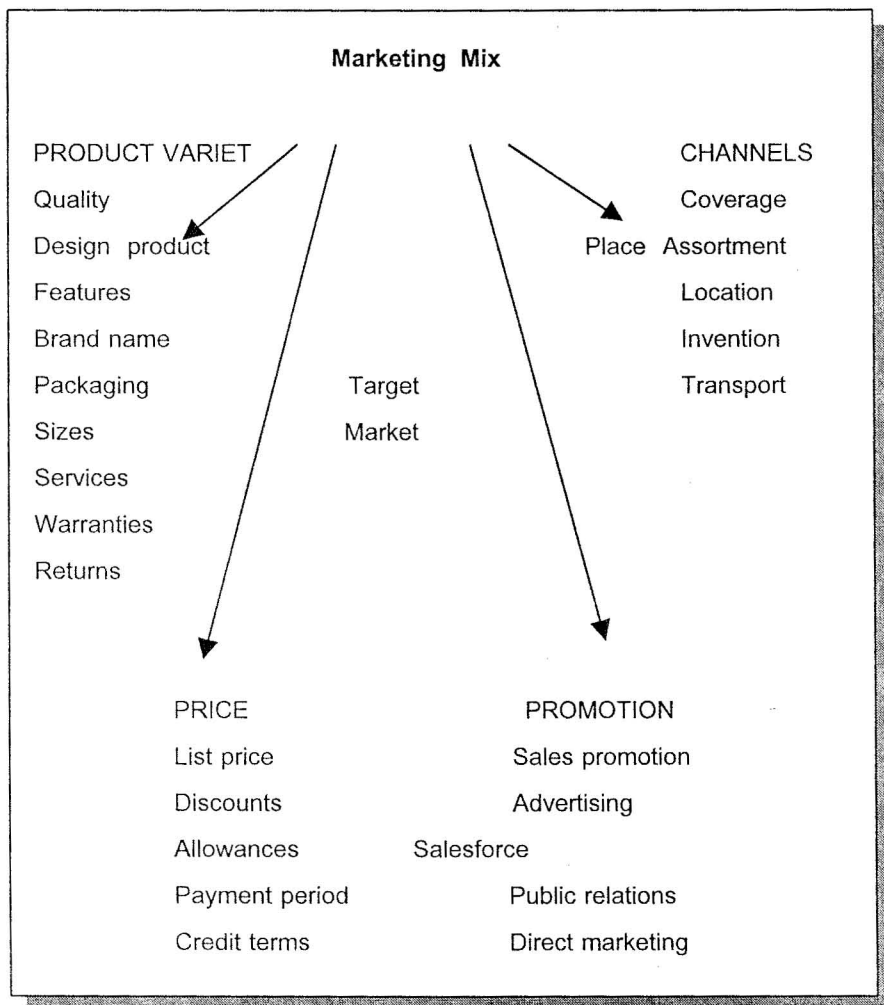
Marketing Mix

PRODUCT VARIET
Quality
Design product
Features
Brand name
Packaging
Sizes
Services
Warranties
Returns

CHANNELS
Coverage
Place Assortment
Location
Invention
Transport

Target
Market

PRICE
List price
Discounts
Allowances
Payment period
Credit terms

PROMOTION
Sales promotion
Advertising
Salesforce
Public relations
Direct marketing